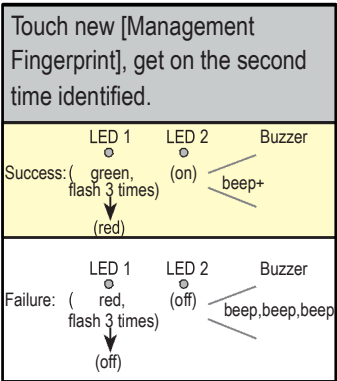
Touch new [Management Fingerprint], get on the second time identified.

LED 1 LED 2 Buzzer
Success: (green, flash 3 times) (on) beep+
(red)

LED 1 LED 2 Buzzer
Failure: ( red, flash 3 times) (off) beep,beep,beep
(off)